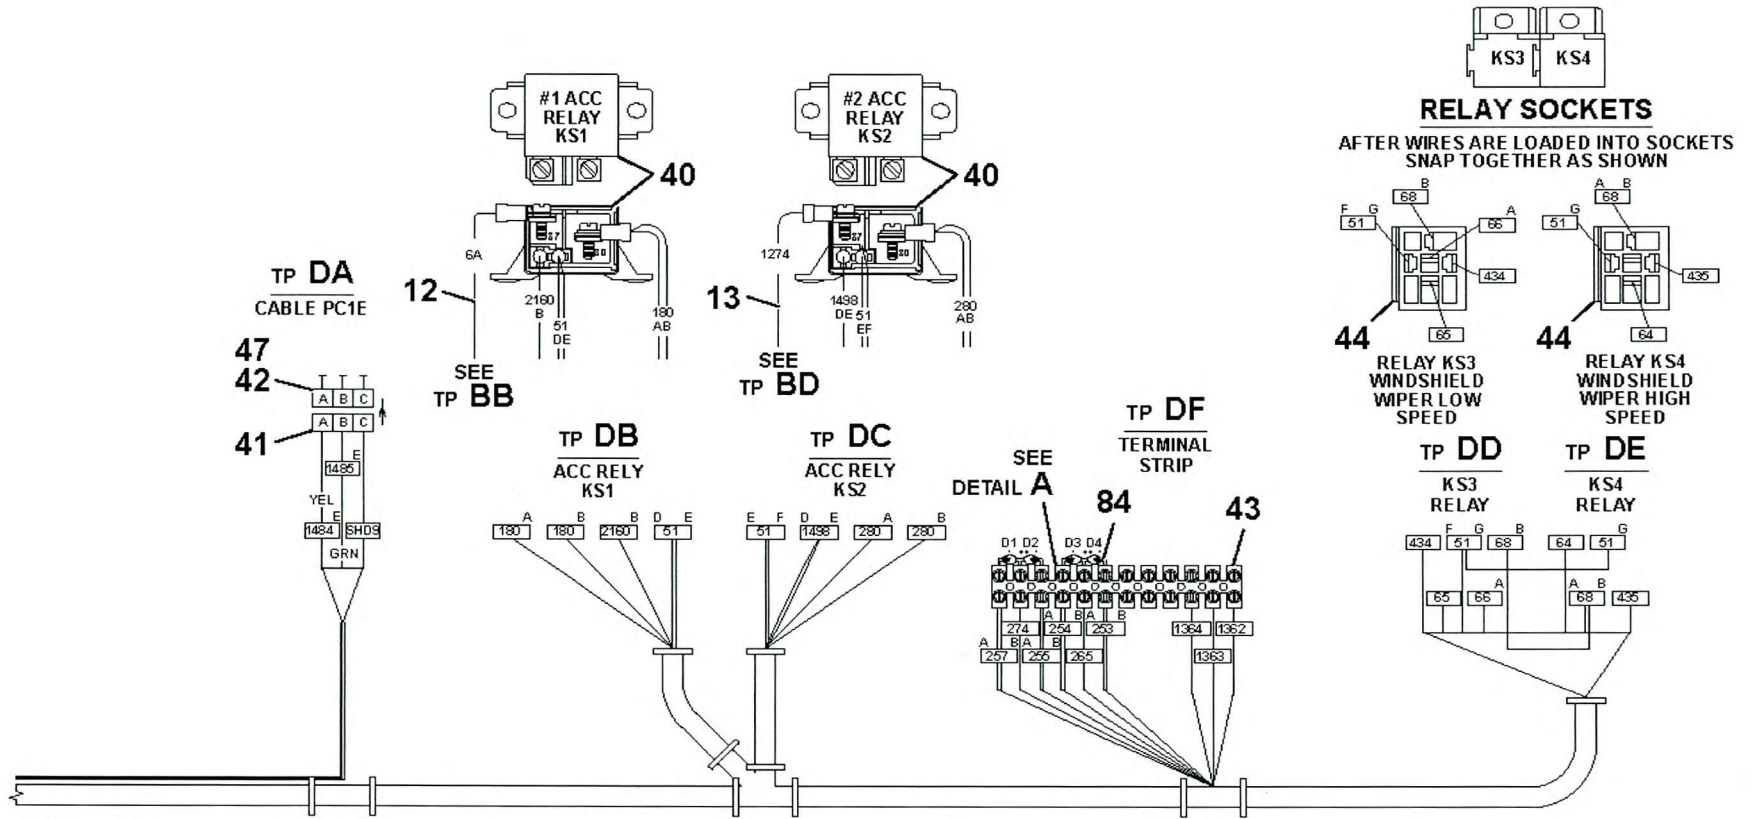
KS3 KS4

RELAY SOCKETS

AFTER WIRES ARE LOADED INTO SOCKETS SNAP TOGETHER AS SHOWN

#1 ACC RELAY KS1

40

#2 ACC RELAY KS2

40

6A

12

2160 B

51 DE

180 AB

1274

13

1498 DE

51 EF

280 AB

SEE TP BB

SEE TP BD

TP DA

CABLE PC1E

47

42

A B C

A B C

41

E

1485

YEL

E

1484

SHD9

GRN

TP DB

ACC RELY KS1

A B D E

180 180 2160 51

TP DC

ACC RELY KS2

E F D E A B

51 1498 280 280

SEE DETAIL A

TP DF

TERMINAL STRIP

84

43

D1 D2 D3 D4

274 254 253 1364 1362

257 255 265 1363

A B A B A B A B

F G B A

51 68 66

434

65

44

RELAY KS3 WINDSHIELD WIPER LOW SPEED

A B G

68 51

435

64

44

RELAY KS4 WINDSHIELD WIPER HIGH SPEED

TP DD

KS3 RELAY

TP DE

KS4 RELAY

F G B G

434 51 68 64 51

A A B

65 66 68 435